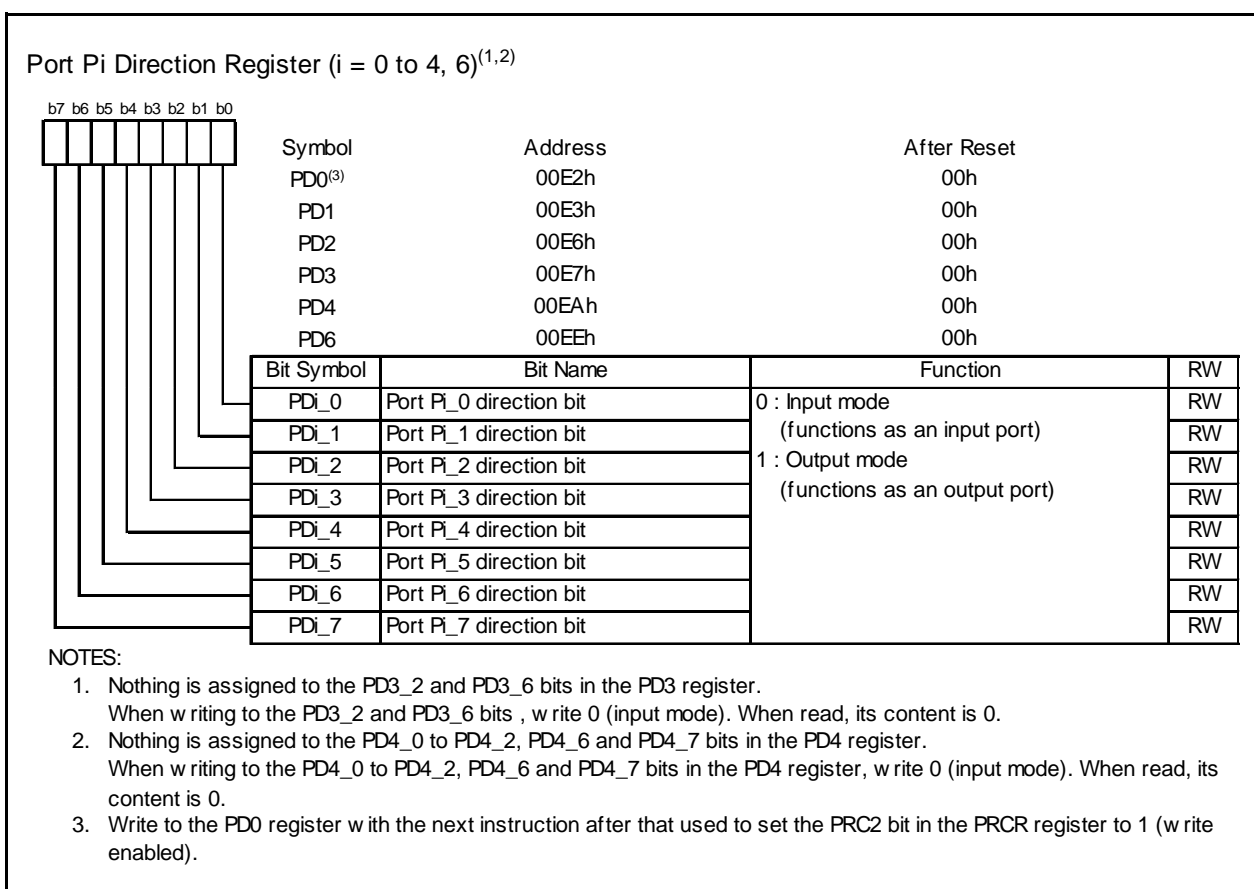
Port Pi Direction Register (i = 0 to 4, 6)$^{(1,2)}$

b7 b6 b5 b4 b3 b2 b1 b0

| Symbol | Address | After Reset |
|---|---|---|
| PD0$^{(3)}$ | 00E2h | 00h |
| PD1 | 00E3h | 00h |
| PD2 | 00E6h | 00h |
| PD3 | 00E7h | 00h |
| PD4 | 00EAh | 00h |
| PD6 | 00EEh | 00h |

| Bit Symbol | Bit Name | Function | RW |
|---|---|---|---|
| PDi_0 | Port Pi_0 direction bit | 0 : Input mode | RW |
| PDi_1 | Port Pi_1 direction bit | (functions as an input port) | RW |
| PDi_2 | Port Pi_2 direction bit | 1 : Output mode | RW |
| PDi_3 | Port Pi_3 direction bit | (functions as an output port) | RW |
| PDi_4 | Port Pi_4 direction bit | | RW |
| PDi_5 | Port Pi_5 direction bit | | RW |
| PDi_6 | Port Pi_6 direction bit | | RW |
| PDi_7 | Port Pi_7 direction bit | | RW |

NOTES:
1. Nothing is assigned to the PD3_2 and PD3_6 bits in the PD3 register.
When w riting to the PD3_2 and PD3_6 bits , w rite 0 (input mode). When read, its content is 0.
2. Nothing is assigned to the PD4_0 to PD4_2, PD4_6 and PD4_7 bits in the PD4 register.
When w riting to the PD4_0 to PD4_2, PD4_6 and PD4_7 bits in the PD4 register, w rite 0 (input mode). When read, its content is 0.
3. Write to the PD0 register w ith the next instruction after that used to set the PRC2 bit in the PRCR register to 1 (w rite enabled).